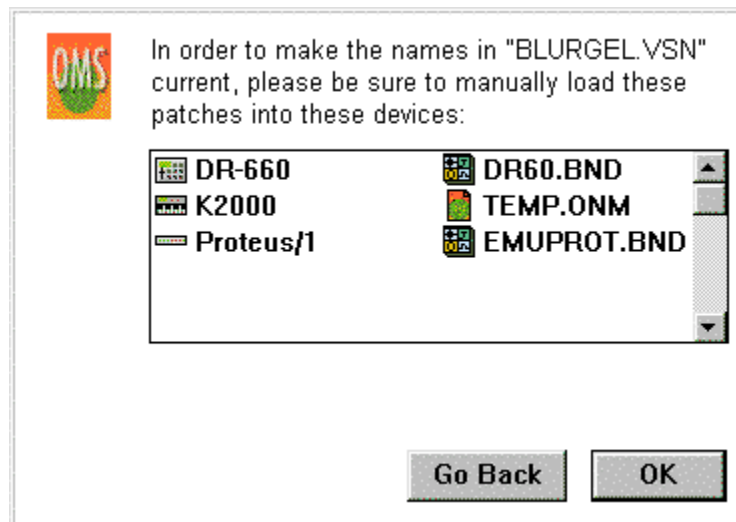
OMS

In order to make the names in "BLURGEL.VSN" current, please be sure to manually load these patches into these devices:

| | |
|---|---|
| DR-660 | DR60.BND |
| K2000 | TEMP.ONM |
| Proteus/1 | EMUPROT.BND |

Go Back

OK